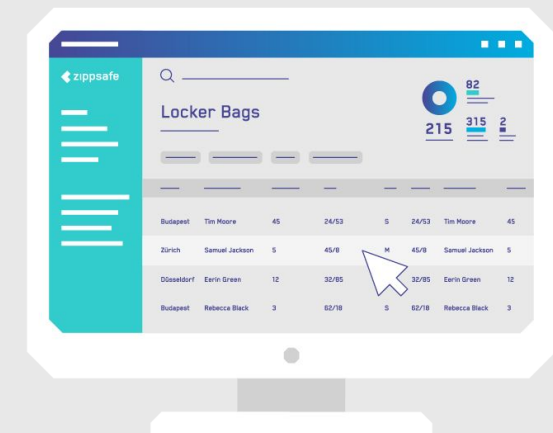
zippsafe

Locker Bags

82

215

315

2

| Budapest | Tim Moore | 45 | 24/53 | S | 24/53 | Tim Moore | 45 |
|---|---|---|---|---|---|---|---|
| Zürich | Samuel Jackson | 5 | 45/8 | M | 45/8 | Samuel Jackson | 5 |
| Düsseldorf | Eerin Green | 12 | 32/85 | | 32/85 | Eerin Green | 12 |
| Budapest | Rebecca Black | 3 | 02/18 | S | 02/18 | Rebecca Black | 3 |